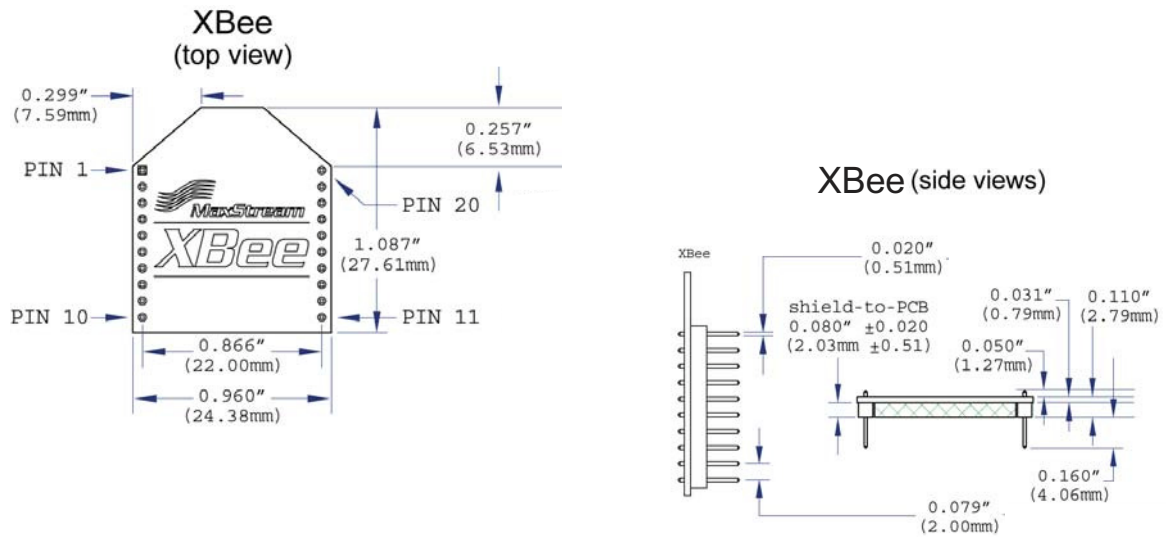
XBee
(top view)

0.299"
(7.59mm)

0.257"
(6.53mm)

PIN 1

PIN 20

MaxStream

XBee

1.087"
(27.61mm)

PIN 10

PIN 11

0.866"
(22.00mm)

0.960"
(24.38mm)

XBee (side views)

XBee

0.020"
(0.51mm)

shield-to-PCB
0.080" ±0.020
(2.03mm ±0.51)

0.031"
(0.79mm)

0.110"
(2.79mm)

0.050"
(1.27mm)

0.160"
(4.06mm)

0.079"
(2.00mm)